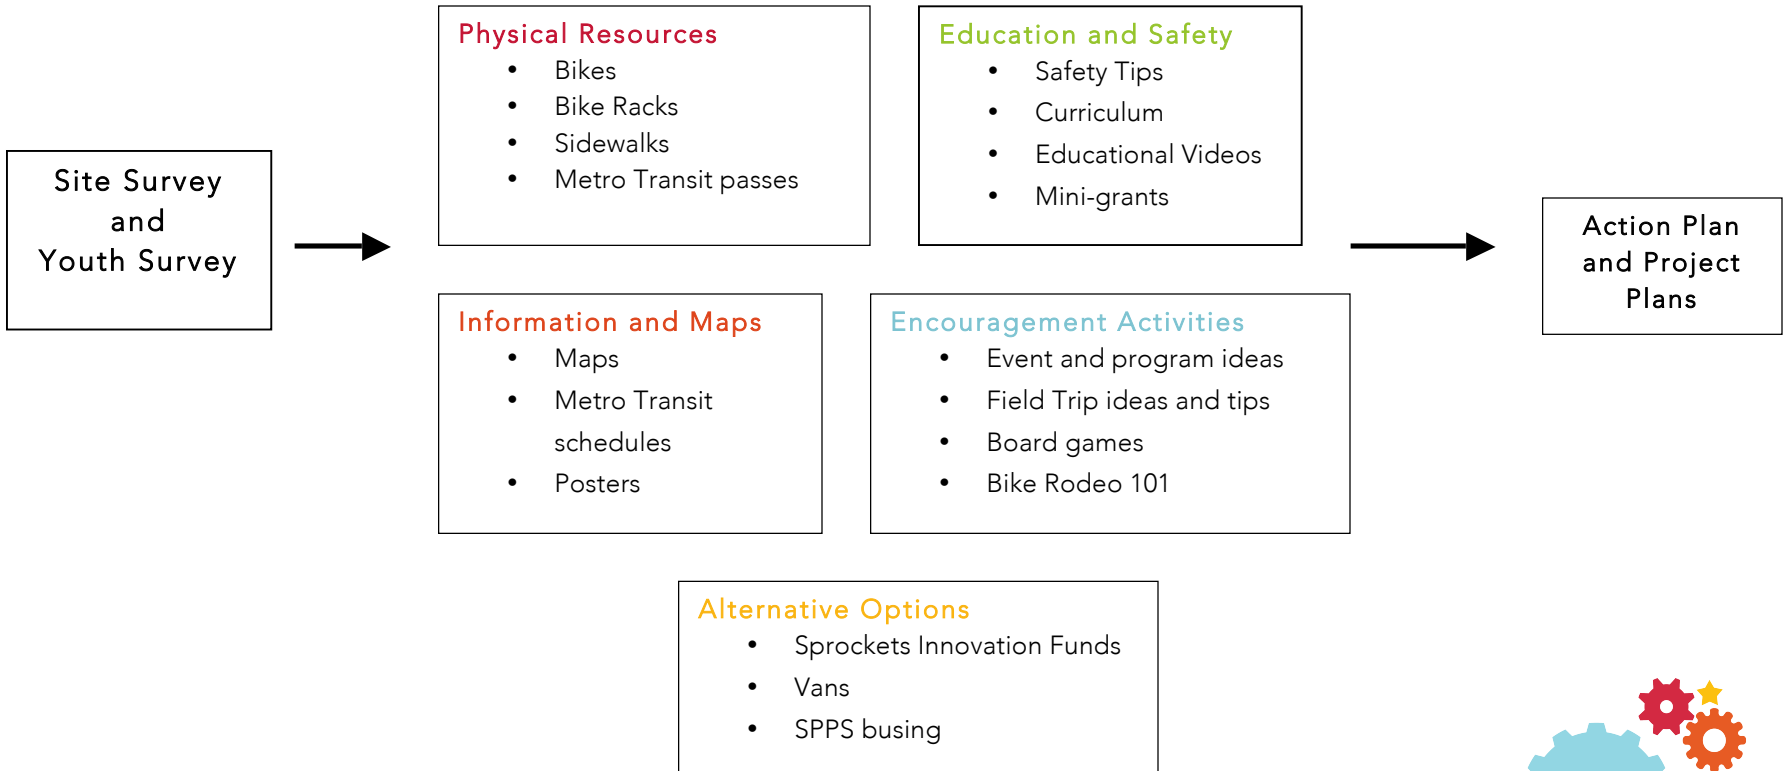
Site Survey and Youth Survey

Physical Resources
- Bikes
- Bike Racks
- Sidewalks
- Metro Transit passes

Education and Safety
- Safety Tips
- Curriculum
- Educational Videos
- Mini-grants

Information and Maps
- Maps
- Metro Transit schedules
- Posters

Encouragement Activities
- Event and program ideas
- Field Trip ideas and tips
- Board games
- Bike Rodeo 101

Alternative Options
- Sprockets Innovation Funds
- Vans
- SPPS busing

Action Plan and Project Plans